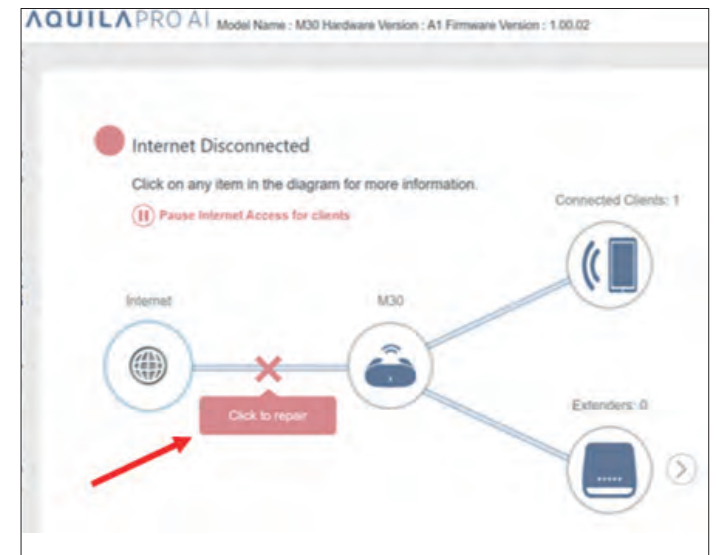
AQUILAPRO AI Model Name : M30 Hardware Version : A1 Firmware Version : 1.00.02

Internet Disconnected

Click on any item in the diagram for more information.

Pause Internet Access for clients

Connected Clients: 1

Internet

M30

Click to repair

Extenders: 0